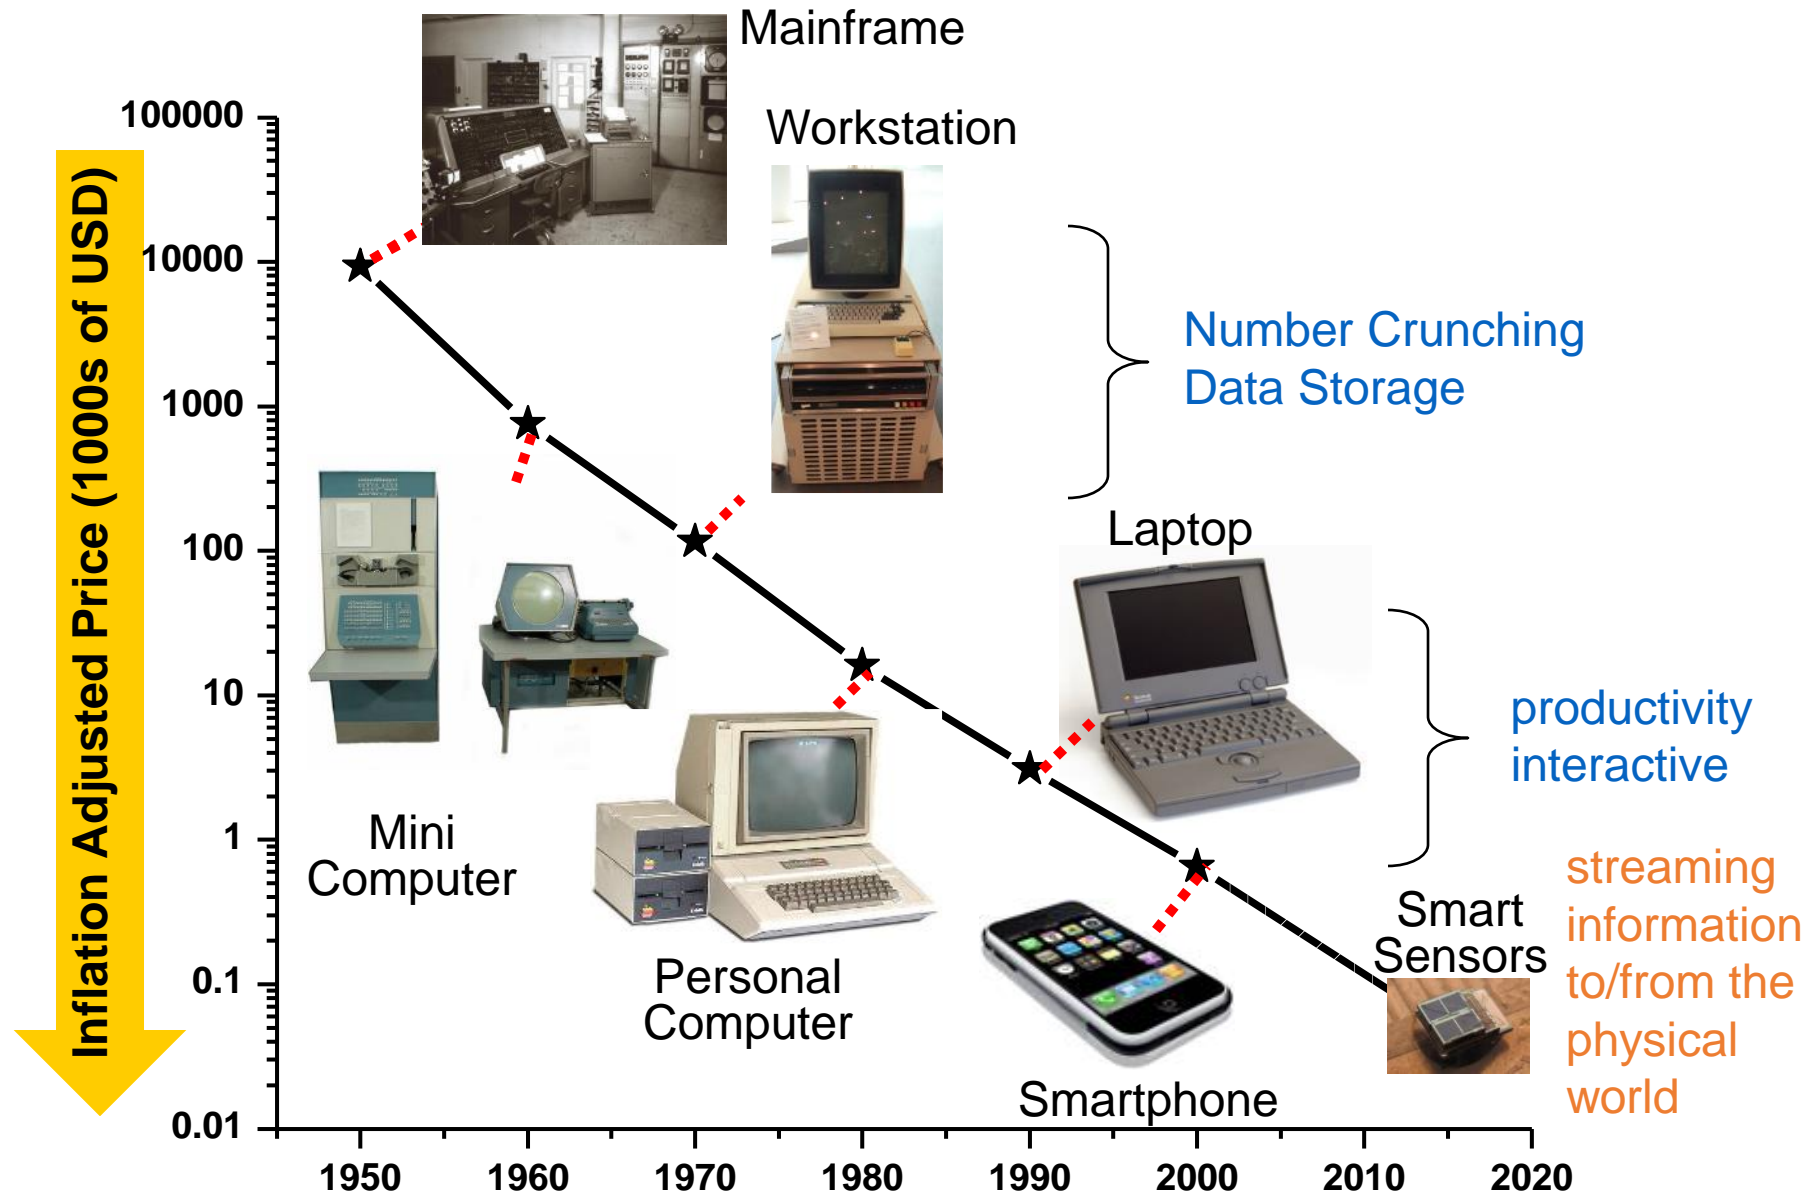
Inflation Adjusted Price (1000s of USD)

100000
10000
1000
100
10
1
0.1
0.01

1950
1960
1970
1980
1990
2000
2010
2020

Mainframe

Workstation

Number Crunching
Data Storage

Mini Computer

Personal Computer

Laptop

productivity
interactive

Smartphone

Smart Sensors

streaming information to/from the physical world